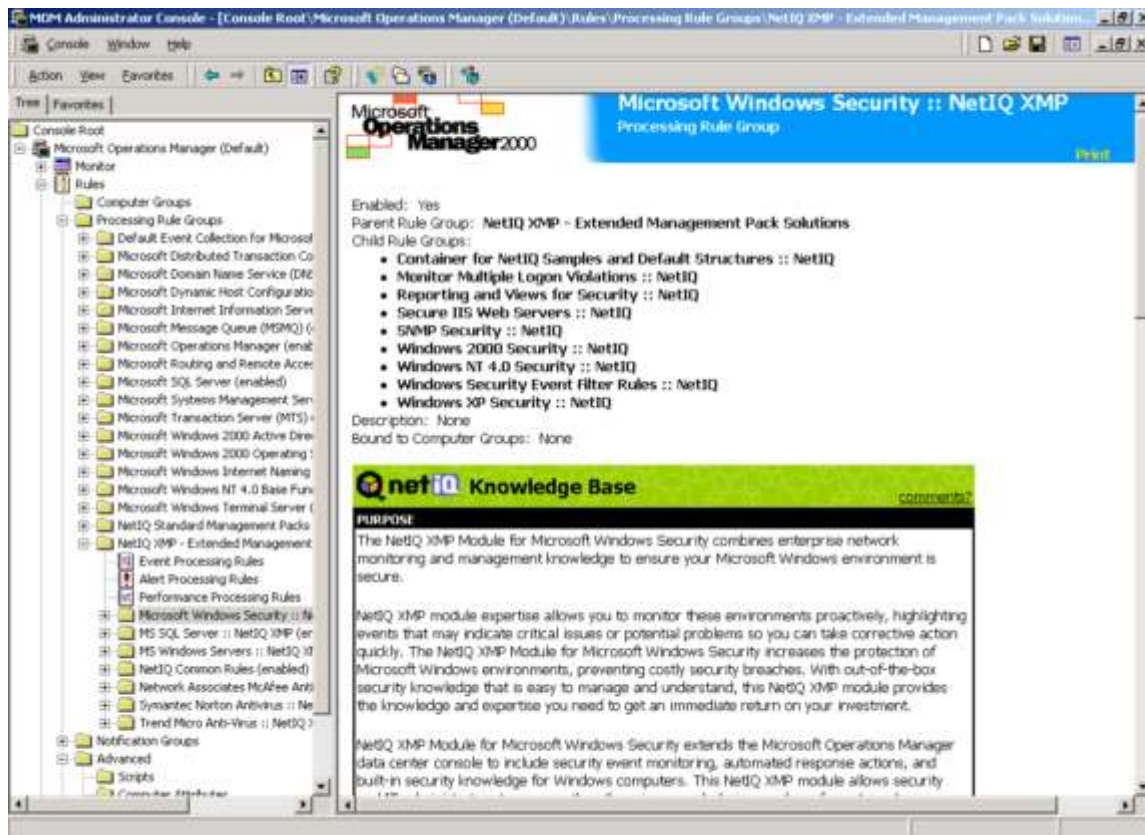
MOM Administrator Console - [Console Root\Microsoft Operations Manager (Default)\Rules\Processing Rule Groups\NetIQ XMP - Extended Management Pack Solution...

Console Window Help

Action View Favorites

Tree | Favorites

Console Root
Microsoft Operations Manager (Default)
Monitor
Rules
Computer Groups
Processing Rule Groups
Default Event Collection for Microsof
Microsoft Distributed Transaction Co
Microsoft Domain Name Service (DN
Microsoft Dynamic Host Configuratio
Microsoft Internet Information Serv
Microsoft Message Queue (MSMQ) (
Microsoft Operations Manager (enab
Microsoft Routing and Remote Acce
Microsoft SQL Server (enabled)
Microsoft Systems Management Ser
Microsoft Transaction Server (MTS)
Microsoft Windows 2000 Active Dire
Microsoft Windows 2000 Operating
Microsoft Windows Internet Naming
Microsoft Windows NT 4.0 Base Fun
Microsoft Windows Terminal Server (
NetIQ Standard Management Packs
NetIQ XMP - Extended Management
Event Processing Rules
Alert Processing Rules
Performance Processing Rules
Microsoft Windows Security :: N
MS SQL Server :: NetIQ XMP (er
MS Windows Servers :: NetIQ X
NetIQ Common Rules (enabled)
Network Associates McAfee Anti
Symantec Norton Antivirus :: Ne
Trend Micro Anti-Virus :: NetIQ
Notification Groups
Advanced
Scripts
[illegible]

Microsoft Operations Manager2000

Microsoft Windows Security :: NetIQ XMP
Processing Rule Group
Print

Enabled: Yes
Parent Rule Group: NetIQ XMP - Extended Management Pack Solutions
Child Rule Groups:
• Container for NetIQ Samples and Default Structures :: NetIQ
• Monitor Multiple Logon Violations :: NetIQ
• Reporting and Views for Security :: NetIQ
• Secure IIS Web Servers :: NetIQ
• SNMP Security :: NetIQ
• Windows 2000 Security :: NetIQ
• Windows NT 4.0 Security :: NetIQ
• Windows Security Event Filter Rules :: NetIQ
• Windows XP Security :: NetIQ
Description: None
Bound to Computer Groups: None

NetIQ Knowledge Base
comments?

PURPOSE

The NetIQ XMP Module for Microsoft Windows Security combines enterprise network monitoring and management knowledge to ensure your Microsoft Windows environment is secure.

NetIQ XMP module expertise allows you to monitor these environments proactively, highlighting events that may indicate critical issues or potential problems so you can take corrective action quickly. The NetIQ XMP Module for Microsoft Windows Security increases the protection of Microsoft Windows environments, preventing costly security breaches. With out-of-the-box security knowledge that is easy to manage and understand, this NetIQ XMP module provides the knowledge and expertise you need to get an immediate return on your investment.

NetIQ XMP Module for Microsoft Windows Security extends the Microsoft Operations Manager data center console to include security event monitoring, automated response actions, and built-in security knowledge for Windows computers. This NetIQ XMP module allows security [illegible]